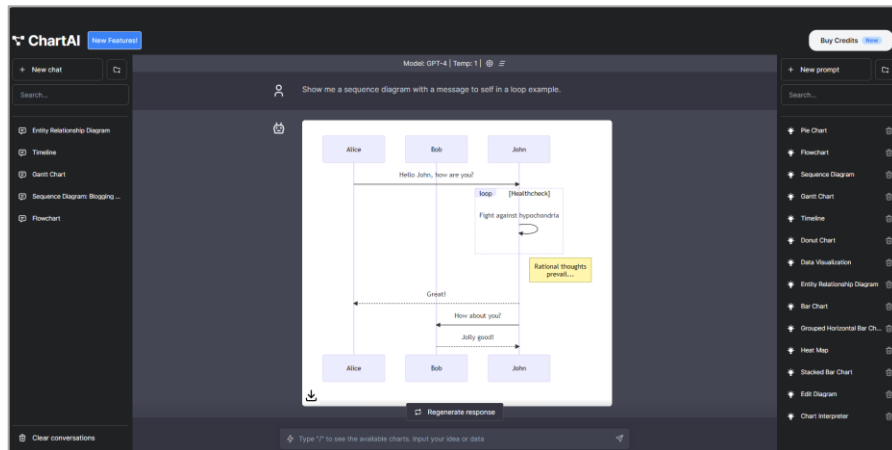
ChartAI New Features!

Buy Credits New

+ New chat

Search...

Entity Relationship Diagram
Timeline
Gantt Chart
Sequence Diagram: Blogging ...
Flowchart

Clear conversations

Model: GPT-4 | Temp: 1

Show me a sequence diagram with a message to self in a loop example.

Alice
Bob
John

Hello John, how are you?

loop [Healthcheck]

Fight against hypochondria

Rational thoughts prevail...

Great!

How about you?

Jolly good!

Alice
Bob
John

Regenerate response

Type "/" to see the available charts. Input your idea or data

+ New prompt

Search...

Pie Chart
Flowchart
Sequence Diagram
Gantt Chart
Timeline
Donut Chart
Data Visualization
Entity Relationship Diagram
Bar Chart
Grouped Horizontal Bar Ch...
Heat Map
Stacked Bar Chart
Edit Diagram
Chart Interpreter